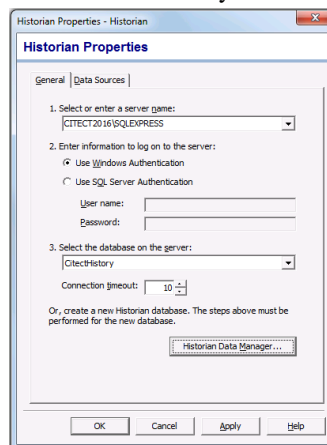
Historian Properties - Historian

Historian Properties

General | Data Sources

1. Select or enter a server name:

CITECT2016\SQLEXPRESS

2. Enter information to log on to the server:

Use Windows Authentication

Use SQL Server Authentication

User name:

Password:

3. Select the database on the server:

CitectHistory

Connection timeout: 10

Or, create a new Historian database. The steps above must be performed for the new database.

Historian Data Manager...

OK | Cancel | Apply | Help